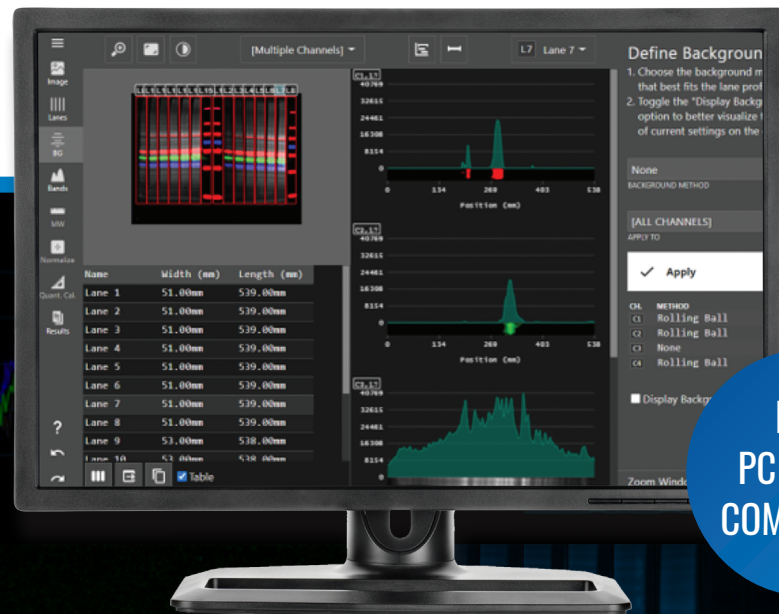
Image
Lanes
BG
Bands
MW
Normalize
Quant. Cal.
Results
?

[Multiple Channels]
L7 Lane 7

Define Backgroun
1. Choose the background m that best fits the lane prof
2. Toggle the "Display Backg option to better visualize t of current settings on the

None
BACKGROUND METHOD

[ALL CHANNELS]
APPLY TO

Apply

| CH. | METHOD |
|---|---|
| C1 | Rolling Ball |
| C2 | Rolling Ball |
| C3 | None |
| C4 | Rolling Ball |

Display Backg

Zoom Windo

| Name | Width (mm) | Length (mm) |
|---|---|---|
| Lane 1 | 51.00mm | 539.00mm |
| Lane 2 | 51.00mm | 539.00mm |
| Lane 3 | 51.00mm | 539.00mm |
| Lane 4 | 51.00mm | 539.00mm |
| Lane 5 | 51.00mm | 539.00mm |
| Lane 6 | 51.00mm | 539.00mm |
| Lane 7 | 51.00mm | 539.00mm |
| Lane 8 | 51.00mm | 539.00mm |
| Lane 9 | 53.00mm | 538.00mm |
| Lane 10 | 53.00mm | 538.00mm |

Table

C1,1
40769
32615
24461
16308
8154
0
0 134 269 403 538
Position (mm)

C2,1
40769
32615
24461
16308
8154
0
0 134 269 403 538
Position (mm)

C3,1
40769
32615
24461
16308
8154

PC
COM